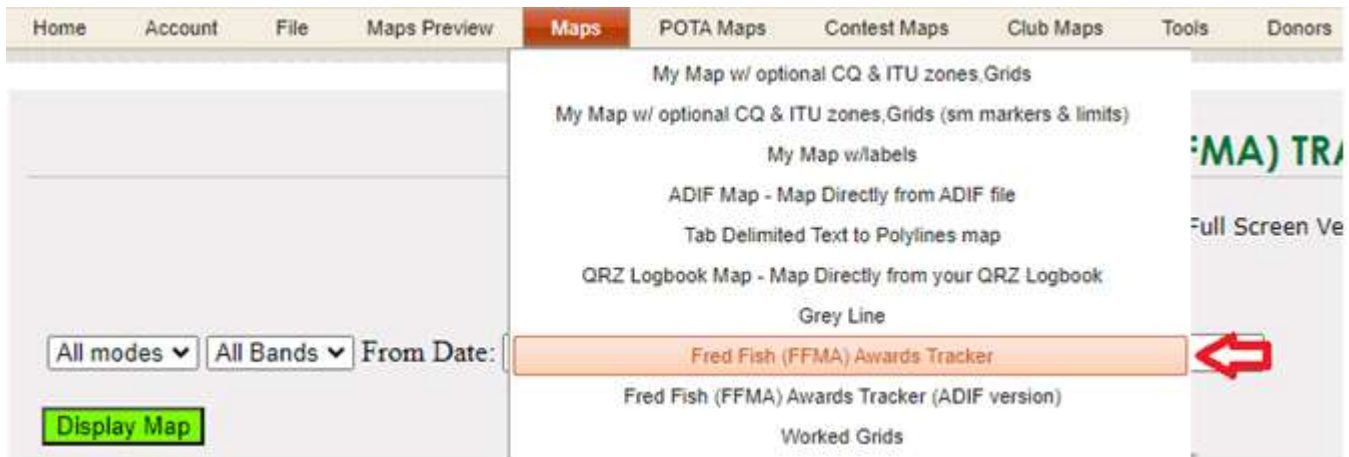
Home Account File Maps Preview Maps POTA Maps Contest Maps Club Maps Tools Donors

My Map w/ optional CQ & ITU zones,Grids

My Map w/ optional CQ & ITU zones,Grids (sm markers & limits)

My Map w/labels

ADIF Map - Map Directly from ADIF file

Tab Delimited Text to Polylines map

QRZ Logbook Map - Map Directly from your QRZ Logbook

Grey Line

Fred Fish (FFMA) Awards Tracker

Fred Fish (FFMA) Awards Tracker (ADIF version)

Worked Grids

FMA) TRA

Full Screen Ve

All modes All Bands From Date:

Display Map